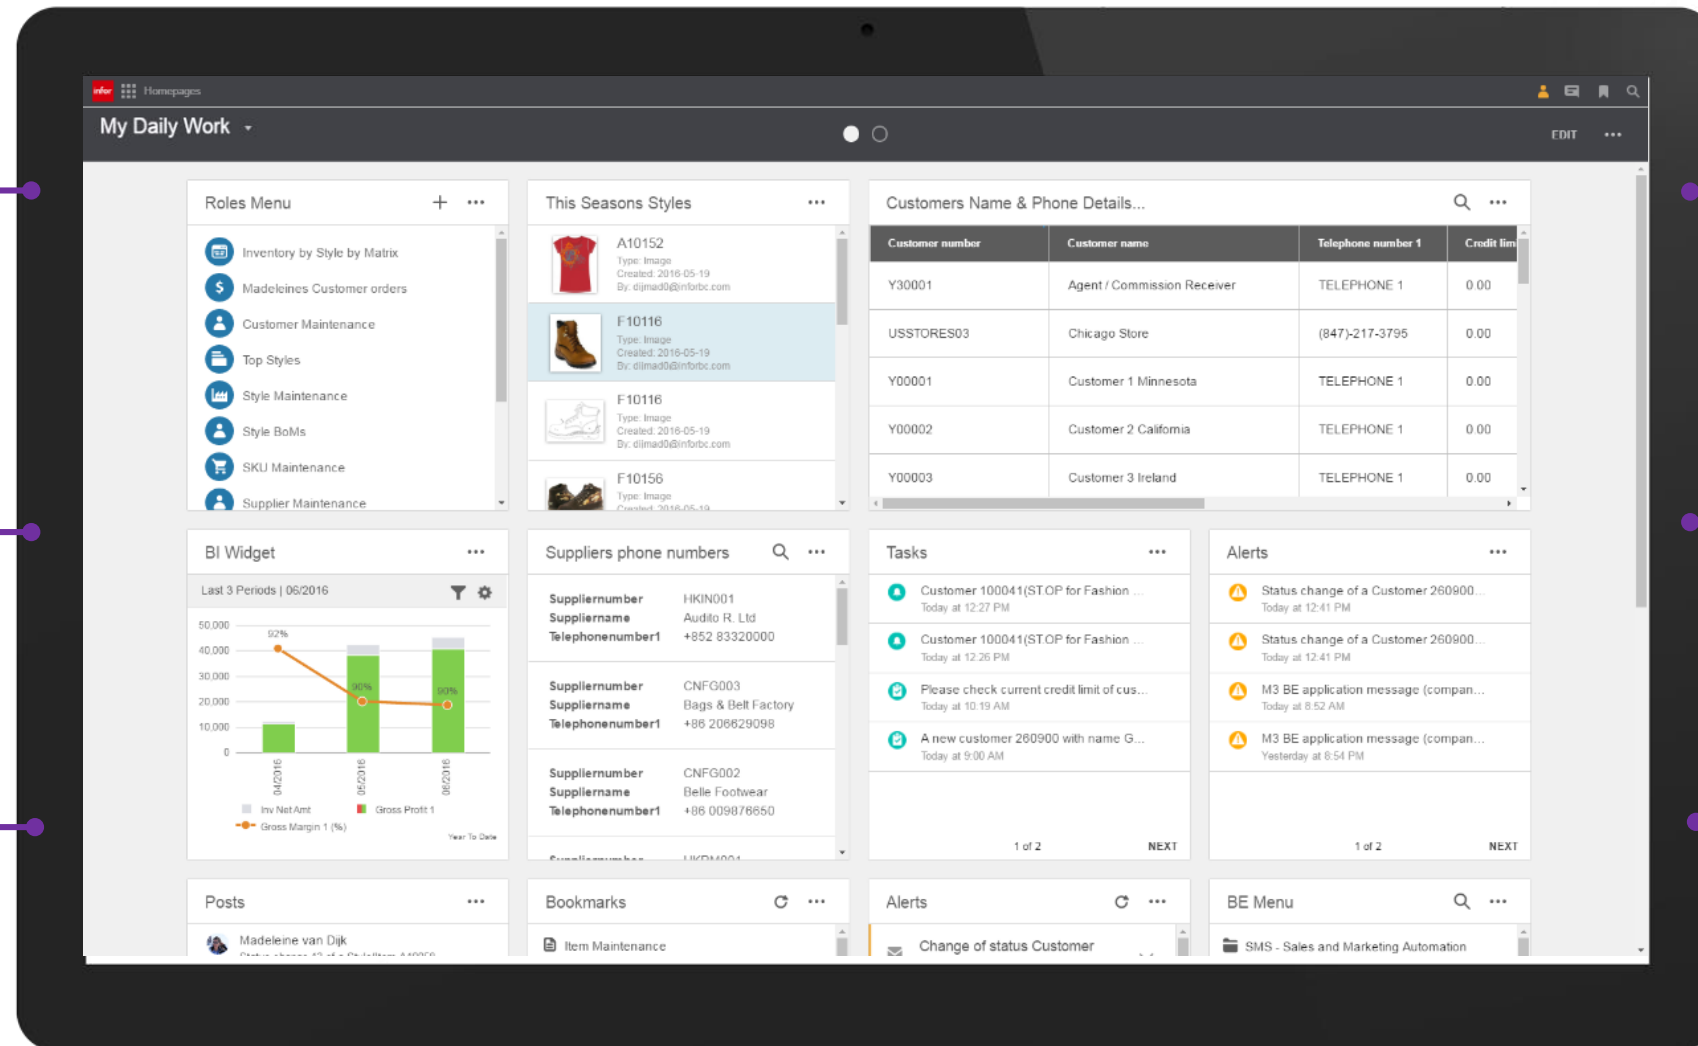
infor Homepages

My Daily Work

EDIT ···

Roles Menu + ···

Inventory by Style by Matrix
Madeleines Customer orders
Customer Maintenance
Top Styles
Style Maintenance
Style BoMs
SKU Maintenance
Supplier Maintenance

This Seasons Styles ···

A10152
Type: Image
Created: 2016-05-19
By: dijmad0@inforbc.com

F10116
Type: Image
Created: 2016-05-19
By: dijmad0@inforbc.com

F10116
Type: Image
Created: 2016-05-19
By: dijmad0@inforbc.com

F10156
Type: Image
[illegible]

Customers Name & Phone Details... ···

| Customer number | Customer name | Telephone number 1 | Credit lim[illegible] |
|---|---|---|---|
| Y30001 | Agent / Commission Receiver | TELEPHONE 1 | 0.00 |
| USSTORES03 | Chicago Store | (847)-217-3795 | 0.00 |
| Y00001 | Customer 1 Minnesota | TELEPHONE 1 | 0.00 |
| Y00002 | Customer 2 California | TELEPHONE 1 | 0.00 |
| Y00003 | Customer 3 Ireland | TELEPHONE 1 | 0.00 |

BI Widget ···

Last 3 Periods | 06/2016

50,000
40,000
30,000
20,000
10,000
0
92%
90%
90%
04/2016
05/2016
06/2016
Inv Net Amt
Gross Profit 1
Gross Margin 1 (%)
Year To Date

Suppliers phone numbers ···

Suppliernumber HKIN001
Suppliername Audio R. Ltd
Telephonenumber1 +852 83320000

Suppliernumber CNFG003
Suppliername Bags & Belt Factory
Telephonenumber1 +86 206629098

Suppliernumber CNFG002
Suppliername Belle Footwear
Telephonenumber1 +86 009876650

Tasks ···

Customer 100041(STOP for Fashion ...
Today at 12:27 PM

Customer 100041(STOP for Fashion ...
Today at 12:26 PM

Please check current credit limit of cus...
Today at 10:19 AM

A new customer 260900 with name G...
Today at 9:00 AM

1 of 2 NEXT

Alerts ···

Status change of a Customer 260900...
Today at 12:41 PM

Status change of a Customer 260900...
Today at 12:41 PM

M3 BE application message (compan...
Today at 8:52 AM

M3 BE application message (compan...
Yesterday at 8:54 PM

1 of 2 NEXT

Posts ···

Madeleine van Dijk

Bookmarks ···

Item Maintenance

Alerts ···

Change of status Customer

BE Menu ···

SMS - Sales and Marketing Automation